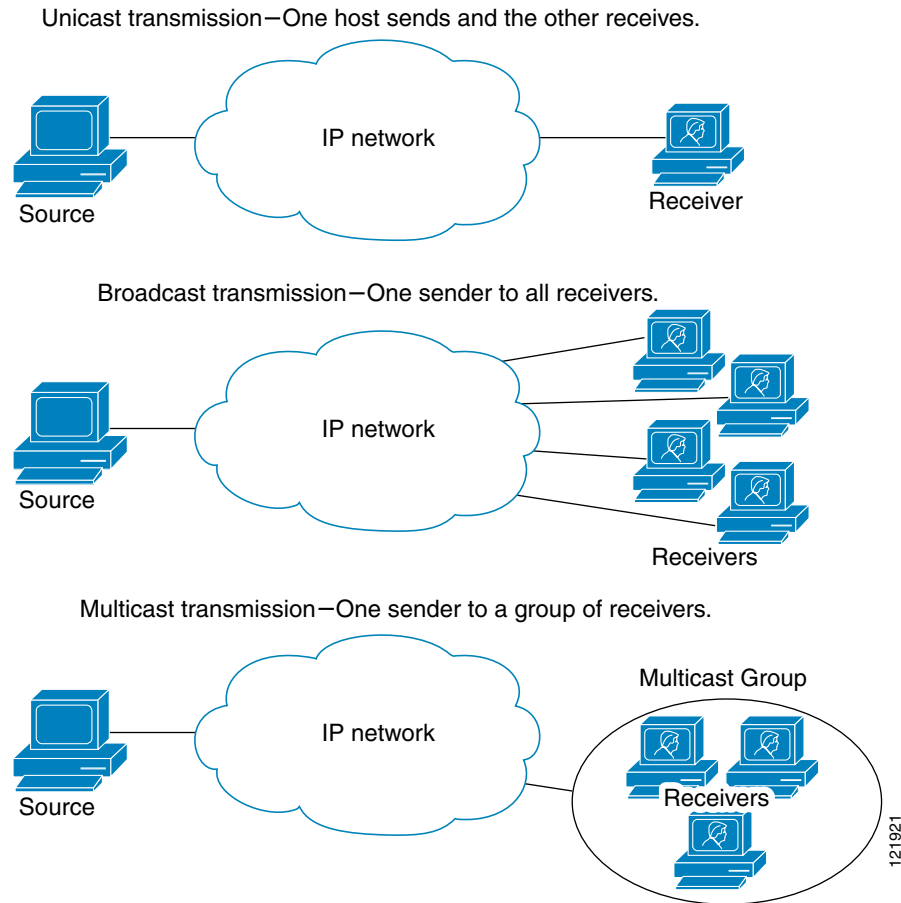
Unicast transmission—One host sends and the other receives.

IP network

Source

Receiver

Broadcast transmission—One sender to all receivers.

IP network

Source

Receivers

Multicast transmission—One sender to a group of receivers.

IP network

Source

Multicast Group

Receivers

121921